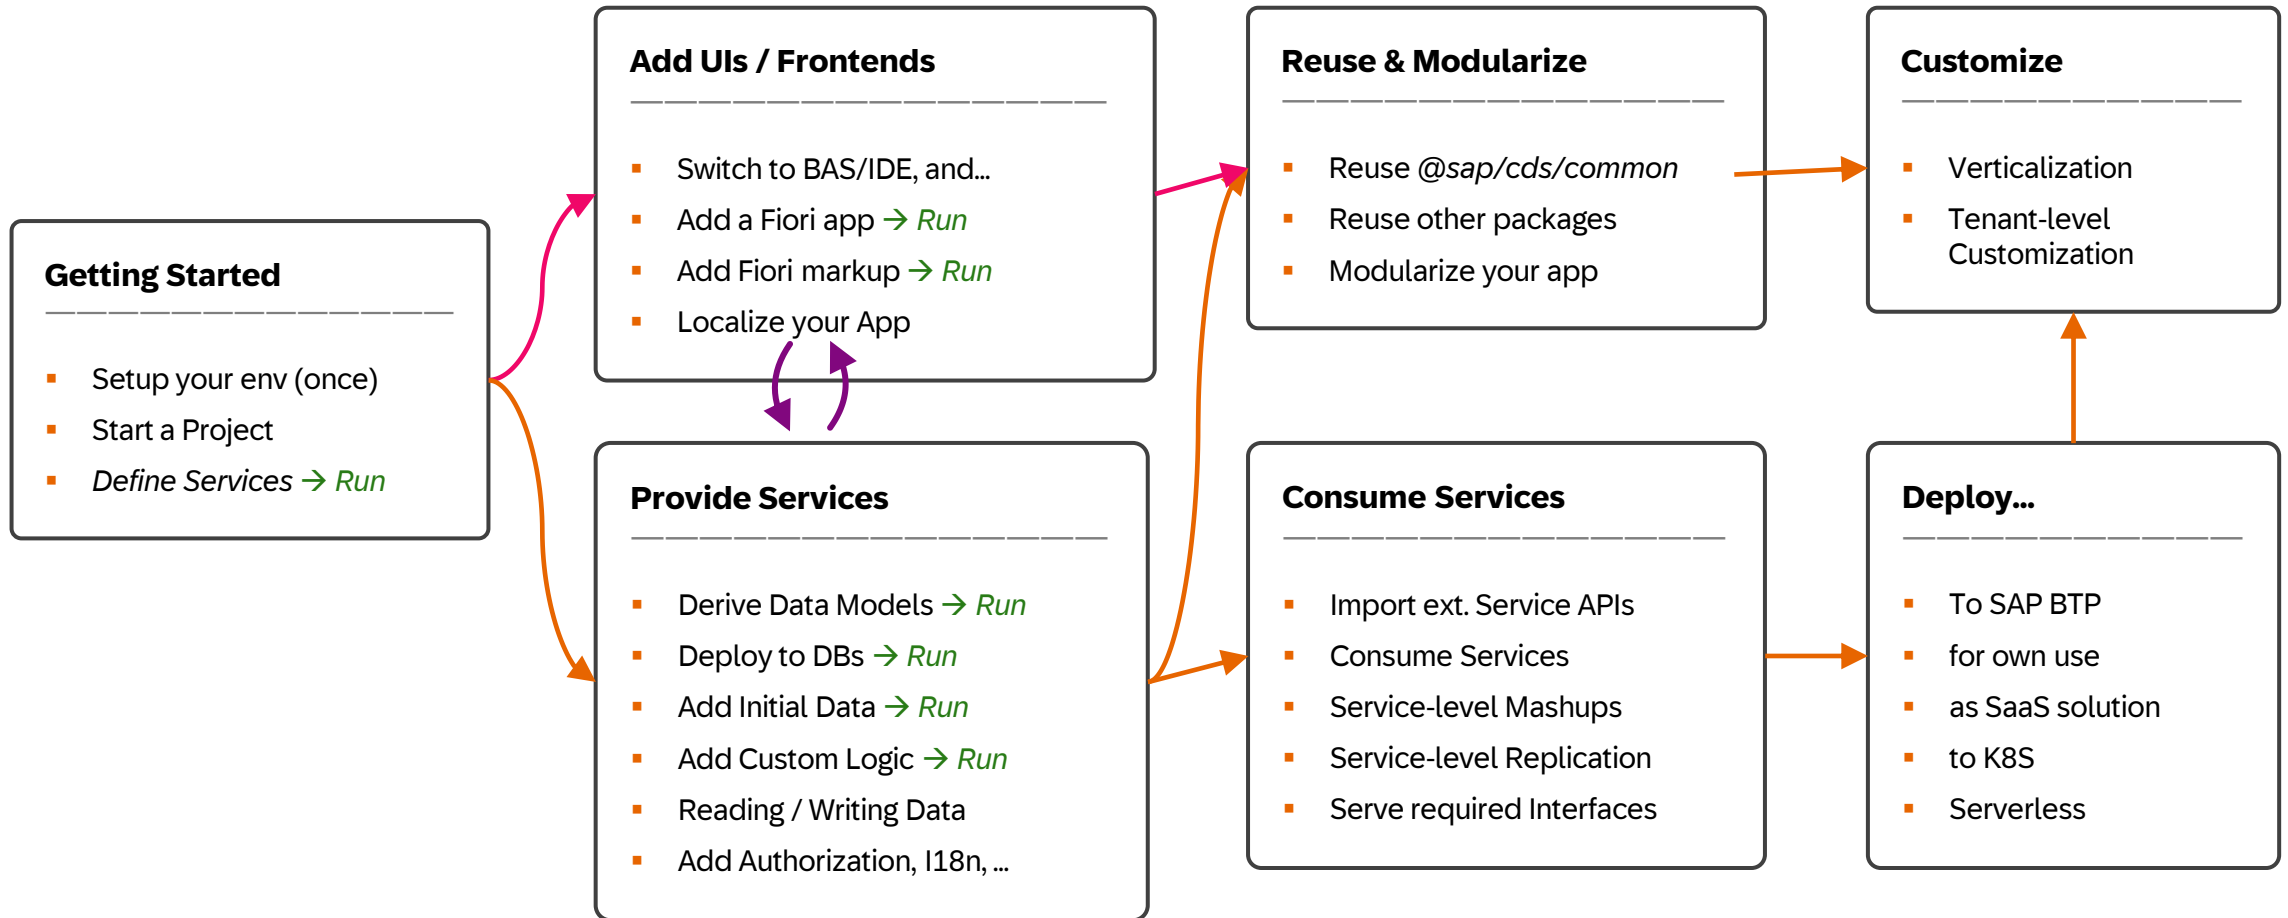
Getting Started

- Setup your env (once)
- Start a Project
- *Define Services* → *Run*

Add UIs / Frontends

- Switch to BAS/IDE, and...
- Add a Fiori app → *Run*
- Add Fiori markup → *Run*
- Localize your App

Provide Services

- Derive Data Models → *Run*
- Deploy to DBs → *Run*
- Add Initial Data → *Run*
- Add Custom Logic → *Run*
- Reading / Writing Data
- Add Authorization, I18n, ...

Reuse & Modularize

- Reuse *@sap/cds/common*
- Reuse other packages
- Modularize your app

Consume Services

- Import ext. Service APIs
- Consume Services
- Service-level Mashups
- Service-level Replication
- Serve required Interfaces

Customize

- Verticalization
- Tenant-level Customization

Deploy...

- To SAP BTP
- for own use
- as SaaS solution
- to K8S
- Serverless